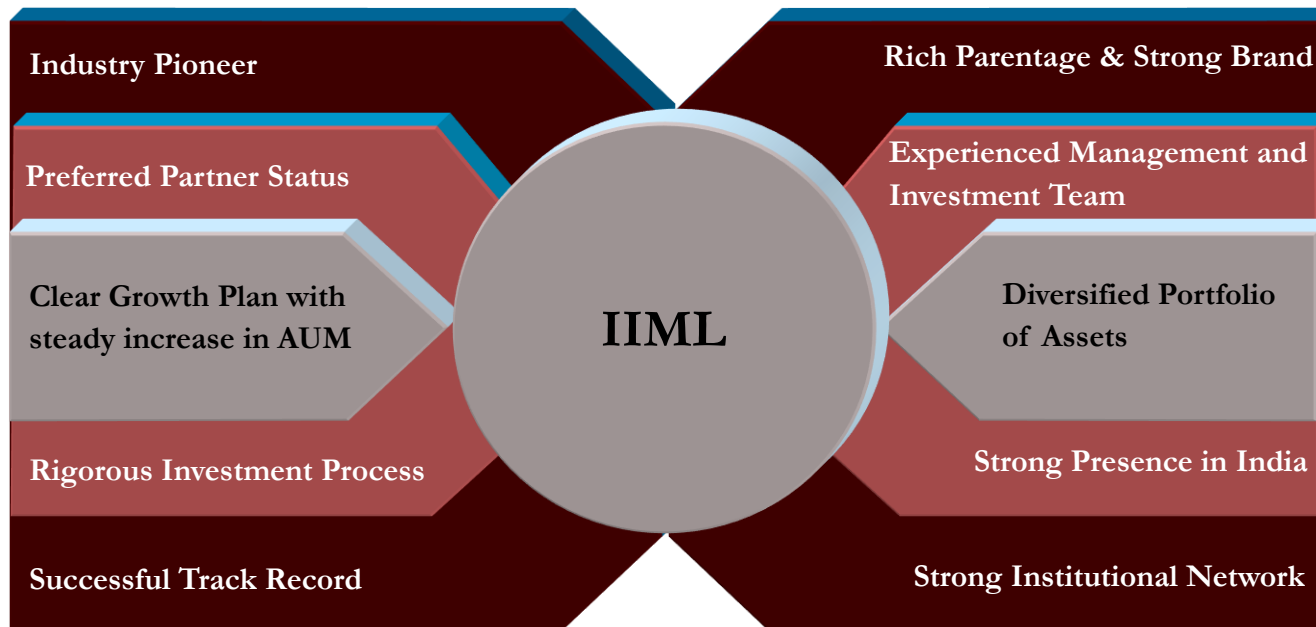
Industry Pioneer

Preferred Partner Status

Clear Growth Plan with steady increase in AUM

Rigorous Investment Process

Successful Track Record

IIML

Rich Parentage & Strong Brand

Experienced Management and Investment Team

Diversified Portfolio of Assets

Strong Presence in India

Strong Institutional Network